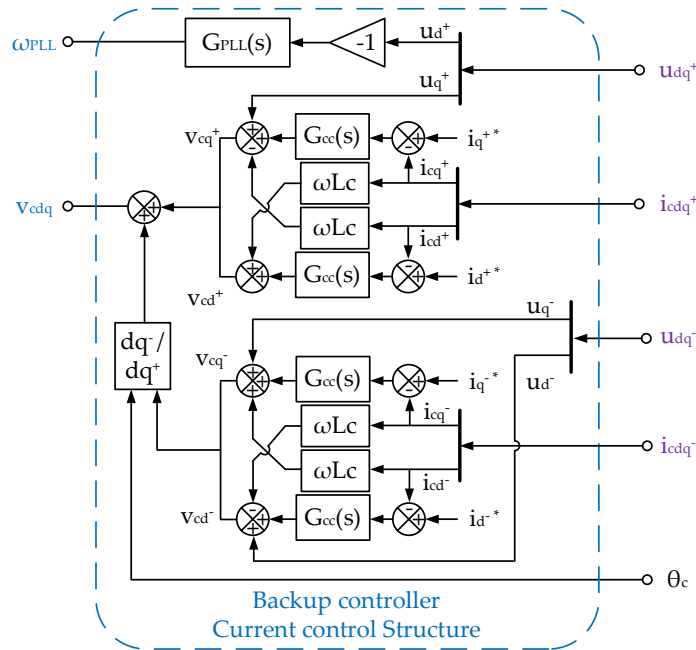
$\omega_{PLL}$
$G_{PLL}(s)$
-1
$u_d^+$
$u_q^+$
$u_{dq}^+$
$v_{cq}^+$
$G_{cc}(s)$
$i_q^{+*}$
$i_{cq}^+$
$v_{cdq}$
$\omega Lc$
$i_{cdq}^+$
$\omega Lc$
$i_{cd}^+$
$G_{cc}(s)$
$i_d^{+*}$
$v_{cd}^+$
$u_q^-$
$u_{dq}^-$
$dq^-/dq^+$
$v_{cq}^-$
$G_{cc}(s)$
$i_q^{-*}$
$u_d^-$
$i_{cq}^-$
$\omega Lc$
$i_{cdq}^-$
$\omega Lc$
$i_{cd}^-$
$v_{cd}^-$
$G_{cc}(s)$
$i_d^{-*}$
$\theta_c$
Backup controller
Current control Structure